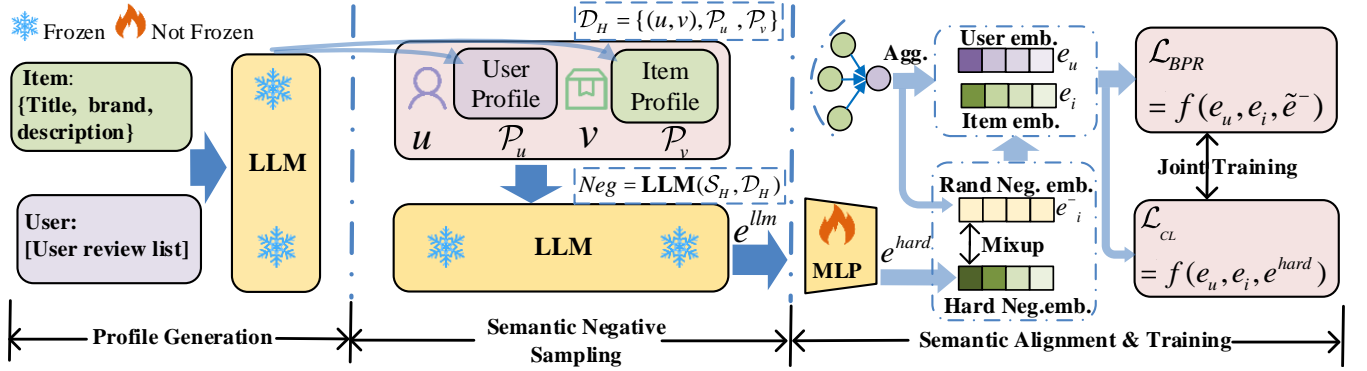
Frozen Not Frozen

Item: {Title, brand, description}

User: [User review list]

LLM

$\mathcal{D}_H = \{(u,v), \mathcal{P}_u, \mathcal{P}_v\}$

User Profile

Item Profile

$u$ $\mathcal{P}_u$ $v$ $\mathcal{P}_v$

$Neg = \mathbf{LLM}(\mathcal{S}_H, \mathcal{D}_H)$

LLM

$e^{llm}$

MLP

$e^{hard}$

Agg.

User emb. $e_u$

$e_i$ Item emb.

Rand Neg. emb.

$e^{-}_{i}$

Mixup

Hard Neg.emb.

$\mathcal{L}_{BPR}$
$= f(e_u, e_i, \tilde{e}^{-})$

Joint Training

$\mathcal{L}_{CL}$
$= f(e_u, e_i, e^{hard})$

Profile Generation

Semantic Negative Sampling

Semantic Alignment & Training